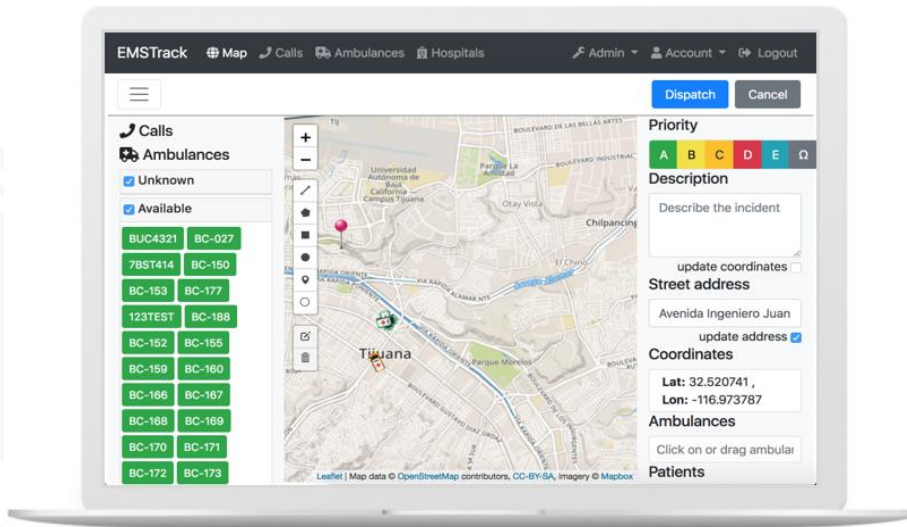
EMSTrack Map Calls Ambulances Hospitals Admin Account Logout

Dispatch Cancel

Calls
Ambulances
Unknown
Available

BUC4321 BC-027
7BST414 BC-150
BC-153 BC-177
123TEST BC-188
BC-152 BC-155
BC-159 BC-160
BC-166 BC-167
BC-168 BC-169
BC-170 BC-171
BC-172 BC-173

+
−

BOULEVARD DE LAS BELLAS ARTES
Parque La Amistad
Universidad Autónoma de Baja California Campus Tijuana
Otay Vista
Chilpancingo
El Chino
Tijuana
Parque Morelos

Leaflet | Map data © OpenStreetMap contributors, CC-BY-SA, Imagery © Mapbox

Priority
A B C D E Ω
Description
Describe the incident
update coordinates
Street address
Avenida Ingeniero Juan
update address
Coordinates
Lat: 32.520741 ,
Lon: -116.973787
Ambulances
Click on or drag ambular
Patients